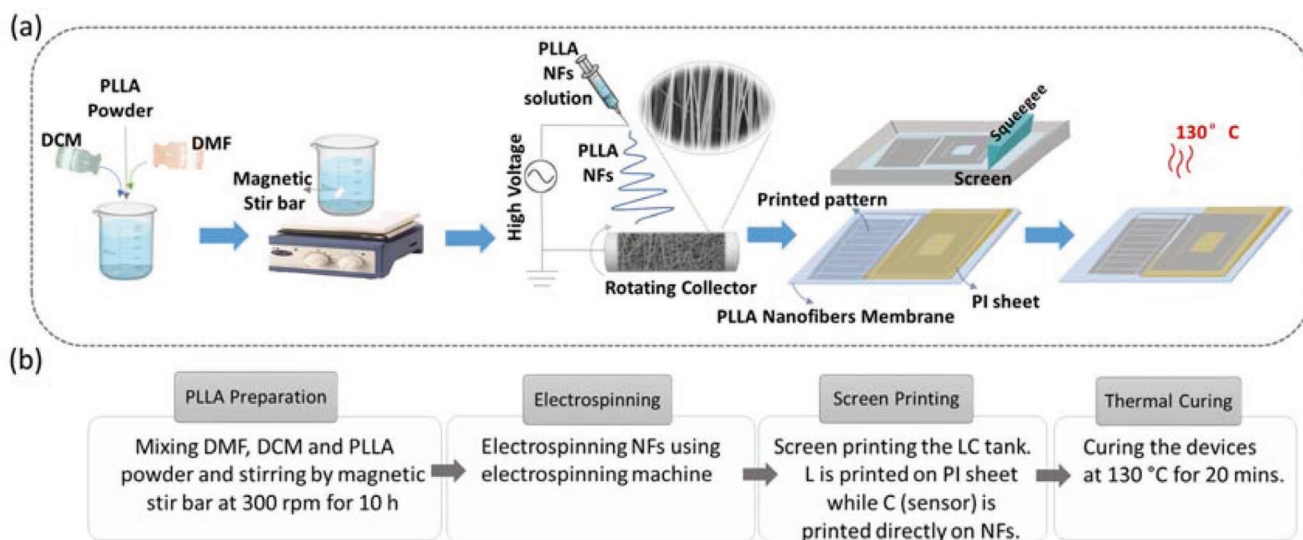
(a)

PLLA Powder

DCM

DMF

Magnetic Stir bar

PLLA NFs solution

High Voltage

PLLA NFs

Rotating Collector

Squeegee

Screen

130° C

Printed pattern

PLLA Nanofibers Membrane

PI sheet

(b)

PLLA Preparation

Mixing DMF, DCM and PLLA powder and stirring by magnetic stir bar at 300 rpm for 10 h

Electrospinning

Electrospinning NFs using electrospinning machine

Screen Printing

Screen printing the LC tank. L is printed on PI sheet while C (sensor) is printed directly on NFs.

Thermal Curing

Curing the devices at 130 °C for 20 mins.